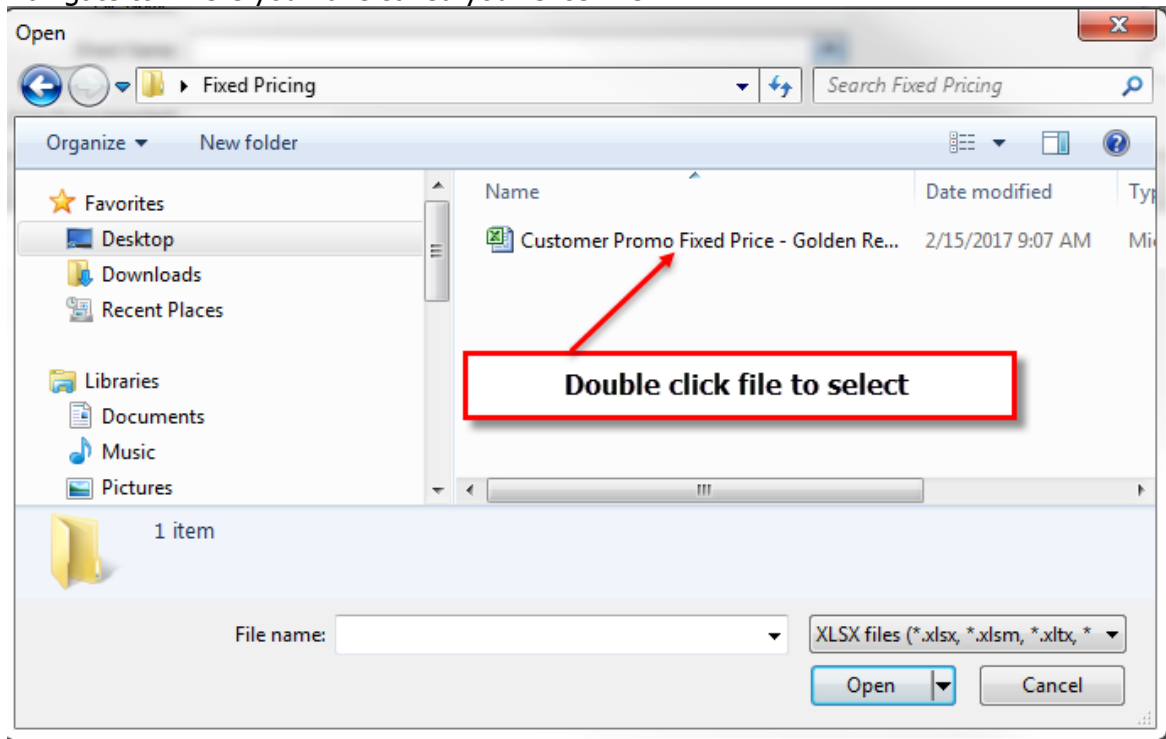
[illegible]

Open

Fixed Pricing

Search Fixed Pricing

Organize ▾ New folder

Favorites
Desktop
Downloads
Recent Places

Libraries
Documents
Music
Pictures

| Name | Date modified | Typ |
|---|---|---|
| Customer Promo Fixed Price - Golden Re... | 2/15/2017 9:07 AM | Mi |

Double click file to select

1 item

File name:

XLSX files (*.xlsx, *.xlsm, *.xltx, *

Open

Cancel